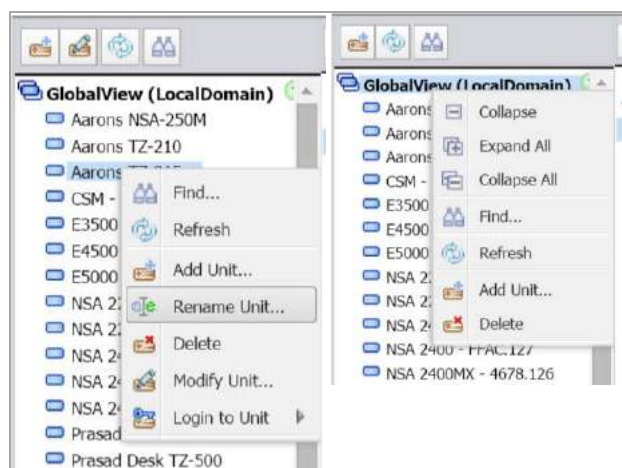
GlobalView (LocalDomain)
Aarons NSA-250M
Aarons TZ-210
Aarons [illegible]
CSM -
E3500
E4500
E5000
NSA 2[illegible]
NSA 2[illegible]
NSA 2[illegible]
NSA 2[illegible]
NSA 2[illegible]
Prasad
Prasad Desk TZ-500

Find...
Refresh
Add Unit...
Rename Unit...
Delete
Modify Unit...
Login to Unit

GlobalView (LocalDomain)
Aarons
Aarons
Aarons
CSM -
E3500
E4500
E5000
NSA 2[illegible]
NSA 2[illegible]
NSA 2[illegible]
NSA 2400 - FFAC.127
NSA 2400MX - 4678.126

Collapse
Expand All
Collapse All
Find...
Refresh
Add Unit...
Delete